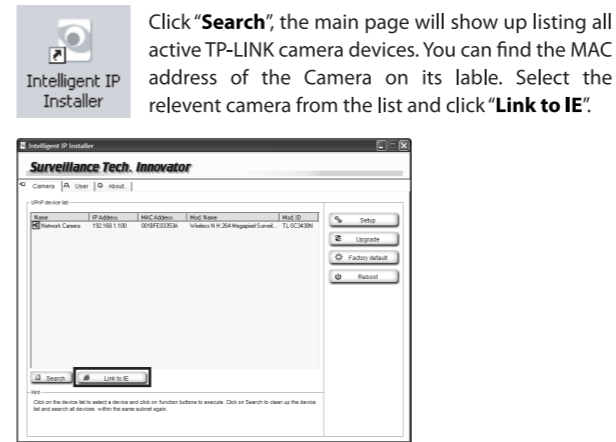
Intelligent IP Installer

Click "**Search**", the main page will show up listing all active TP-LINK camera devices. You can find the MAC address of the Camera on its lable. Select the relevent camera from the list and click "**Link to IE**".

Intelligent IP Installer

Surveillance Tech. Innovator

Camera | User | About...

UPnP device list

| Name | IP Address | MAC Address | Mod. Name | Mod. ID |
|---|---|---|---|---|
| Network Camera | 192.168.1.100 | 001BFE03353A | Wireless N H.264 Megapixel Surveil... | TL-SC3430N |

Setup

Upgrade

Factory default

Reboot

Search

Link to IE

Hint

Click on the device list to select a device and click on function buttons to execute. Click on Search to clean up the device list and search all devices within the same subnet again.